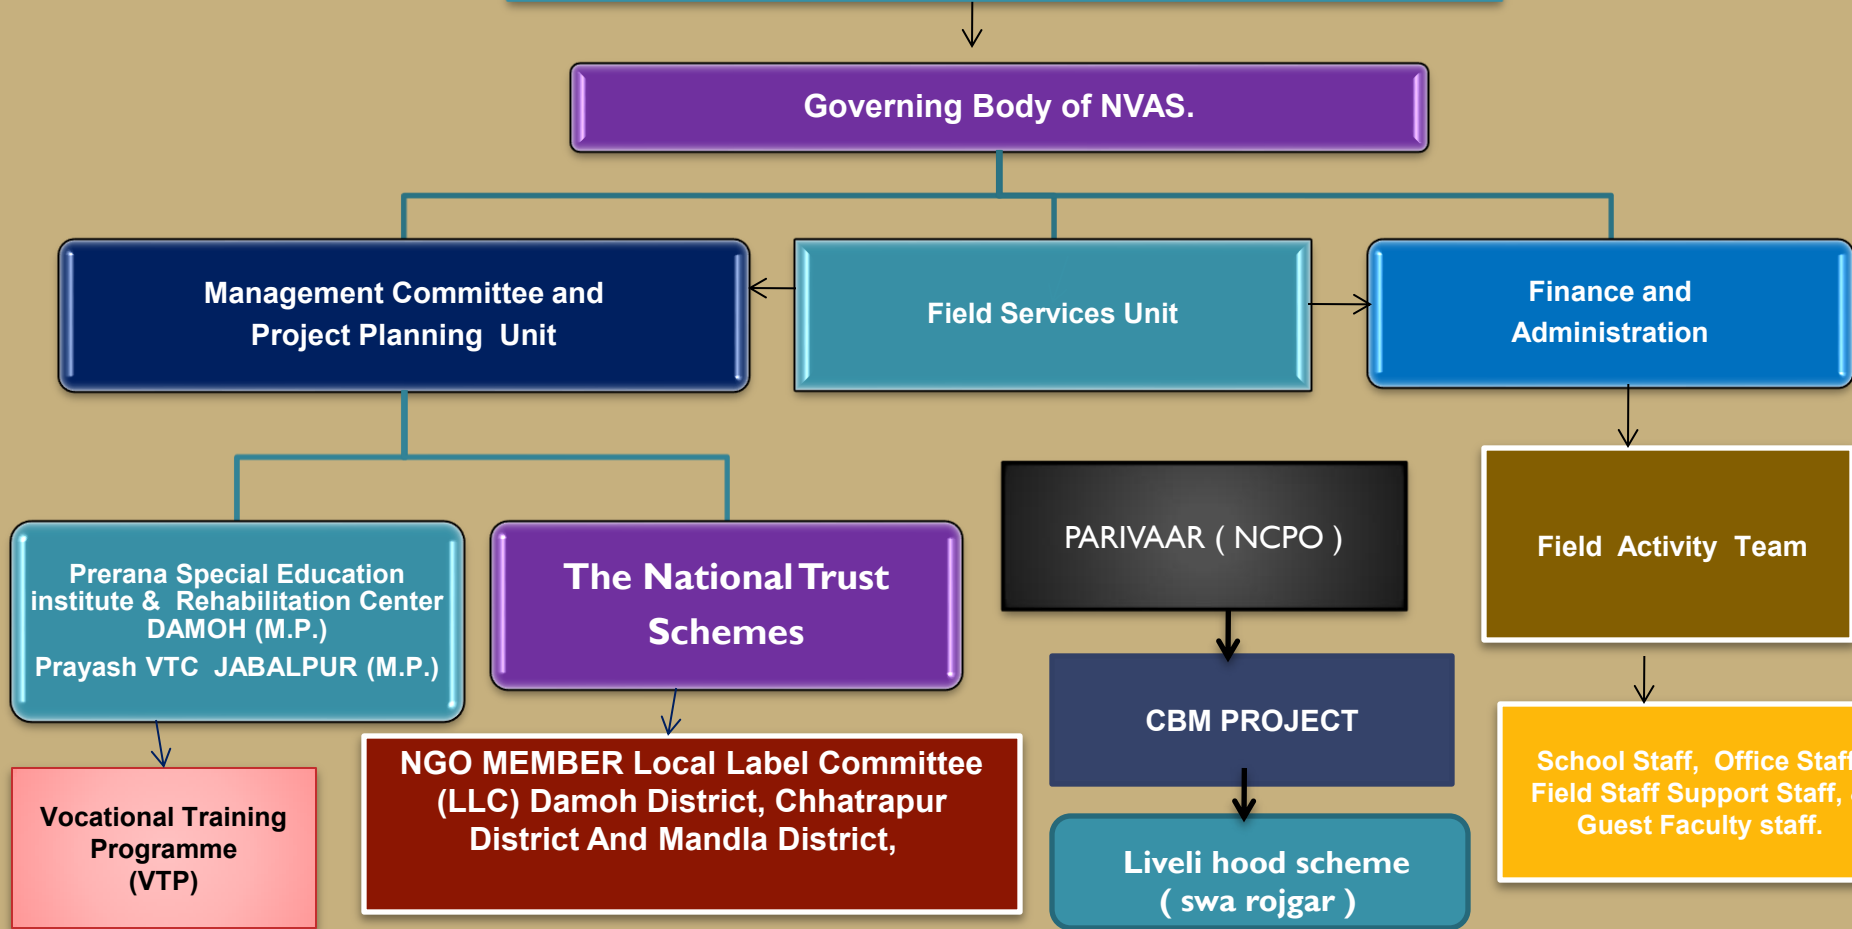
Governing Body of NVAS.

Management Committee and Project Planning Unit

Field Services Unit

Finance and Administration

Prerana Special Education institute & Rehabilitation Center DAMOH (M.P.)
Prayash VTC JABALPUR (M.P.)

The National Trust Schemes

PARIVAAR ( NCPO )

Field Activity Team

CBM PROJECT

Vocational Training Programme (VTP)

NGO MEMBER Local Label Committee (LLC) Damoh District, Chhatrapur District And Mandla District,

Liveli hood scheme ( swa rojgar )

School Staff, Office Staf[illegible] Field Staff Support Staff, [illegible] Guest Faculty staff.